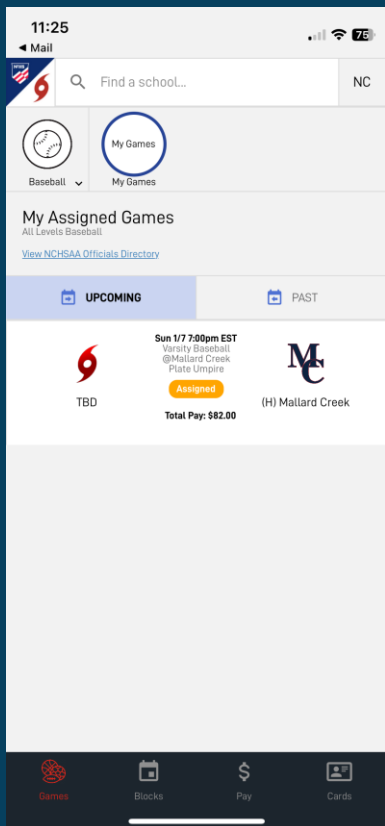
11:25
◀ Mail
75

Find a school...
NC

Baseball
My Games
My Games

My Assigned Games
All Levels Baseball

View NCHSAA Officials Directory

UPCOMING
PAST

Sun 1/7 7:00pm EST
Varsity Baseball
@Mallard Creek
Plate Umpire
Assigned
Total Pay: $82.00

TBD
MC
(H) Mallard Creek

Games
Blocks
Pay
Cards